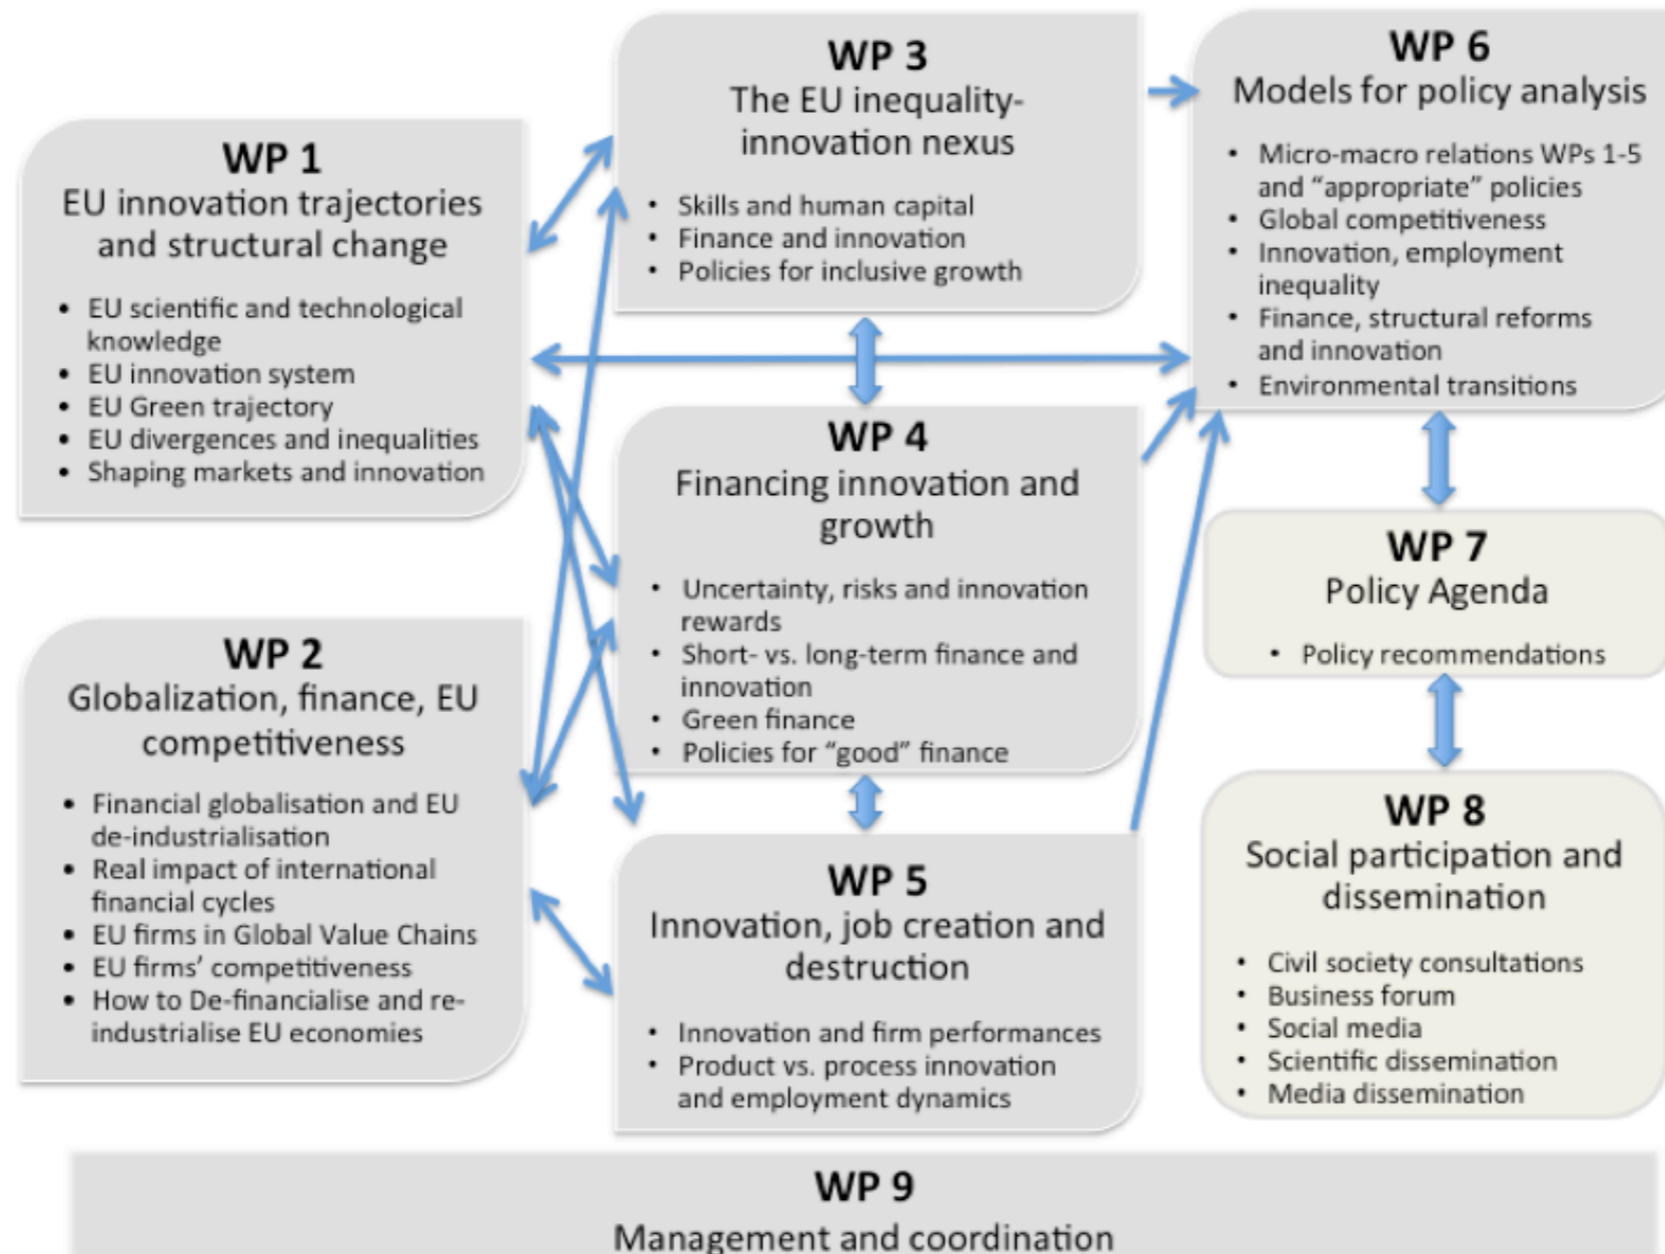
WP 1
EU innovation trajectories and structural change

- EU scientific and technological knowledge
- EU innovation system
- EU Green trajectory
- EU divergences and inequalities
- Shaping markets and innovation

WP 2
Globalization, finance, EU competitiveness

- Financial globalisation and EU de-industrialisation
- Real impact of international financial cycles
- EU firms in Global Value Chains
- EU firms' competitiveness
- How to De-financialise and re-industrialise EU economies

WP 3
The EU inequality-innovation nexus

- Skills and human capital
- Finance and innovation
- Policies for inclusive growth

WP 4
Financing innovation and growth

- Uncertainty, risks and innovation rewards
- Short- vs. long-term finance and innovation
- Green finance
- Policies for "good" finance

WP 5
Innovation, job creation and destruction

- Innovation and firm performances
- Product vs. process innovation and employment dynamics

WP 6
Models for policy analysis

- Micro-macro relations WPs 1-5 and "appropriate" policies
- Global competitiveness
- Innovation, employment inequality
- Finance, structural reforms and innovation
- Environmental transitions

WP 7
Policy Agenda

- Policy recommendations

WP 8
Social participation and dissemination

- Civil society consultations
- Business forum
- Social media
- Scientific dissemination
- Media dissemination

WP 9
Management and coordination